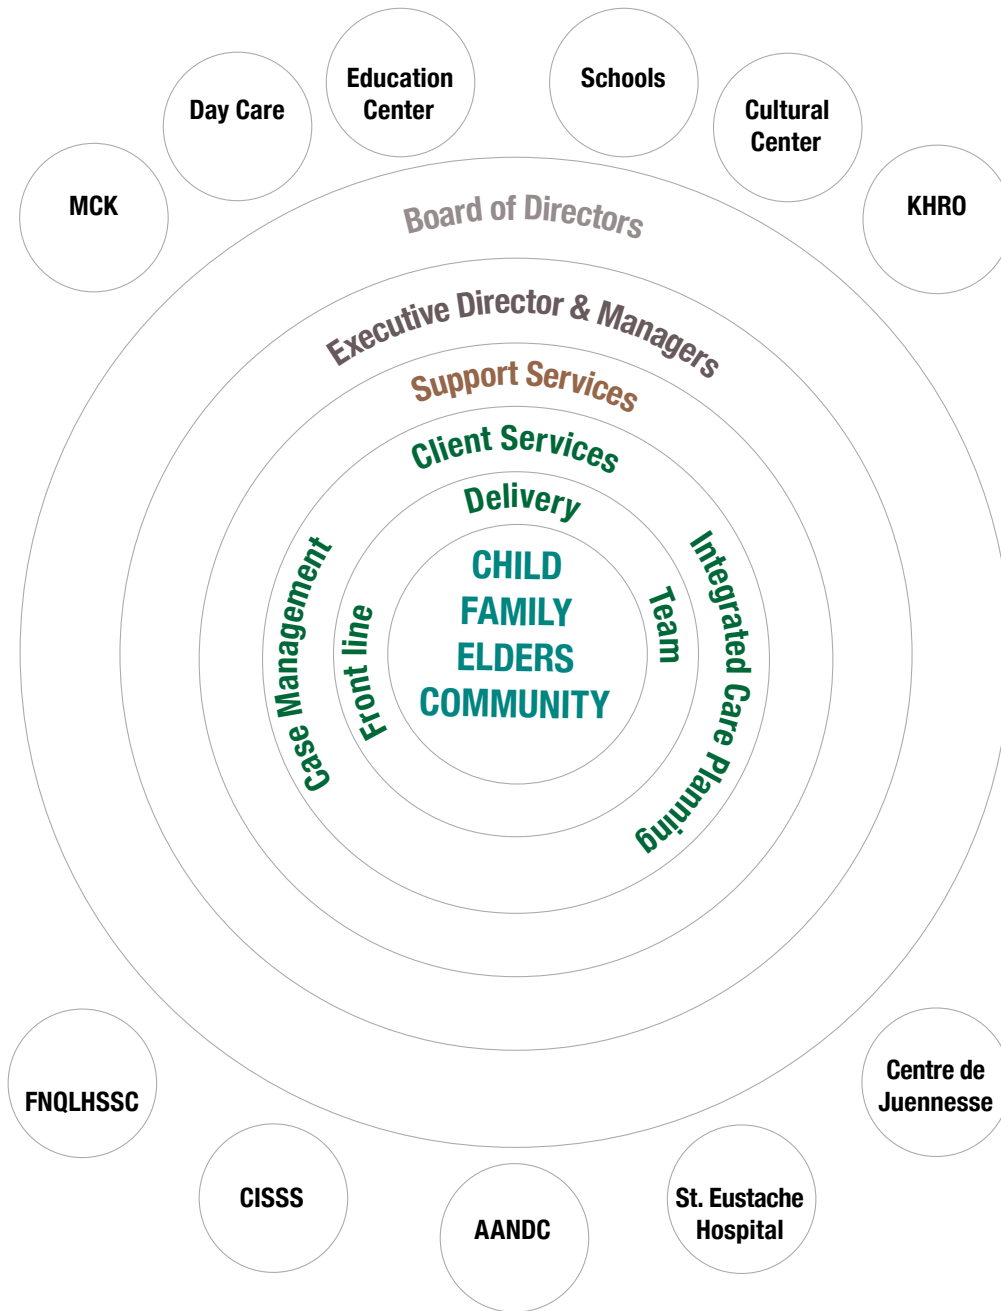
Education Center

Schools

Day Care

Cultural Center

MCK

KHRO

Board of Directors

Executive Director & Managers

Support Services

Client Services

Delivery

Case Management

Front line

CHILD
FAMILY
ELDERS
COMMUNITY

Team

Integrated Care Planning

FNQLHSSC

Centre de Juennesse

CISSS

AANDC

St. Eustache Hospital